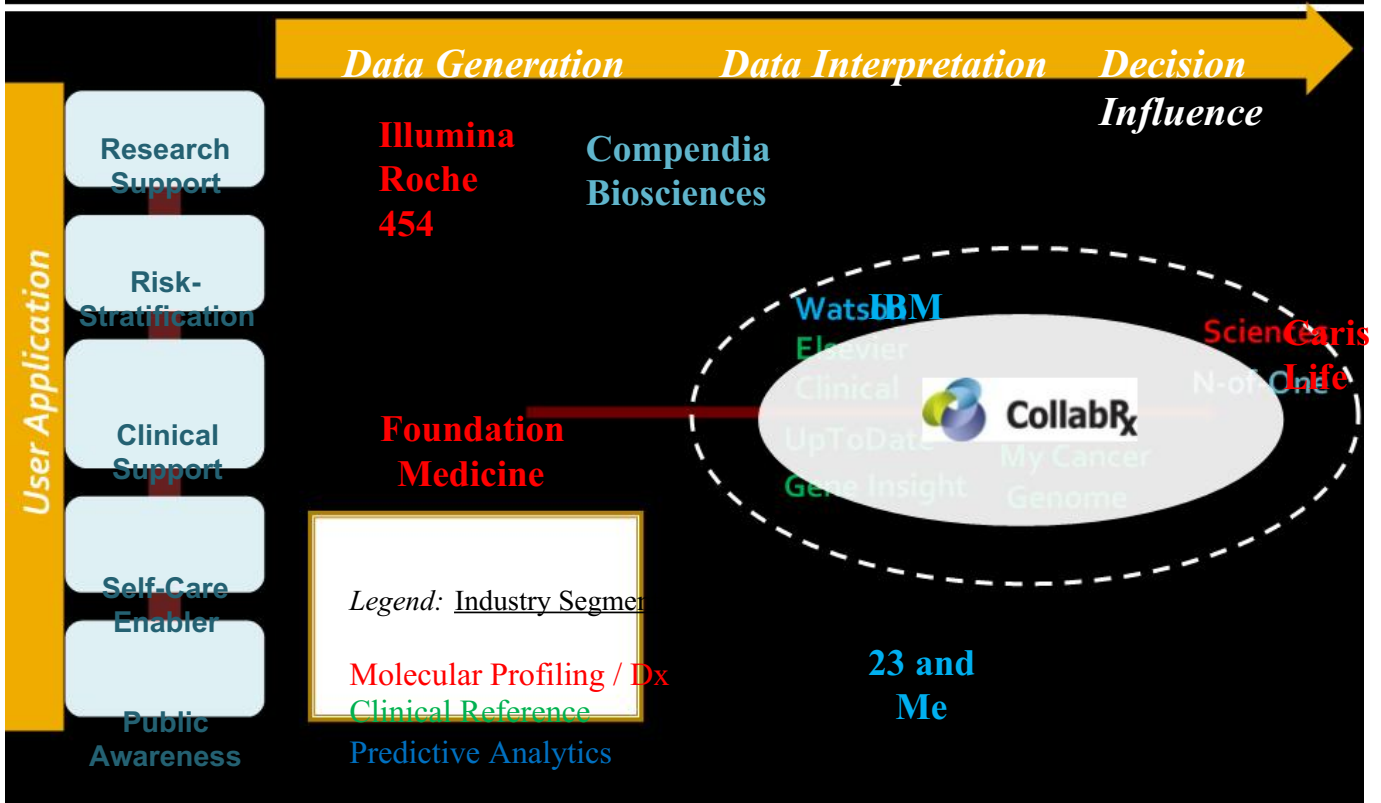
Data Generation Data Interpretation Decision Influence

User Application

Research Support

Risk-Stratification

Clinical Support

Self-Care Enabler

Public Awareness

Illumina Roche 454

Compendia Biosciences

Watson IBM

Elsevier Clinical

CollabRx

UpToDate

Gene Insight

My Cancer Genome

Science N-of-One

Caris Life

Foundation Medicine

Legend: Industry Segmen

Molecular Profiling / Dx
Clinical Reference
Predictive Analytics

23 and Me